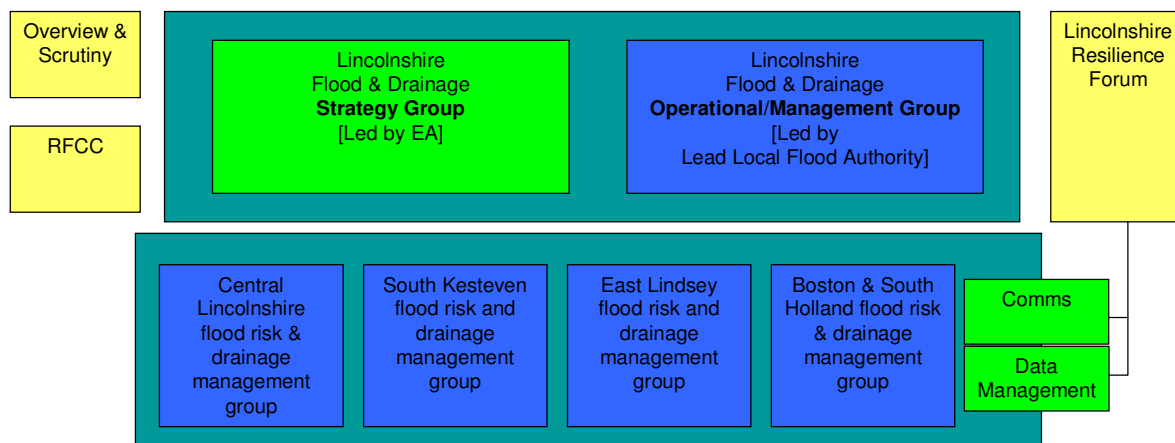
Overview & Scrutiny

RFCC

Lincolnshire Flood & Drainage **Strategy Group** [Led by EA]

Lincolnshire Flood & Drainage **Operational/Management Group** [Led by Lead Local Flood Authority]

Lincolnshire Resilience Forum

Central Lincolnshire flood risk & drainage management group

South Kesteven flood risk and drainage management group

East Lindsey flood risk and drainage management group

Boston & South Holland flood risk & drainage management group

Comms

Data Management